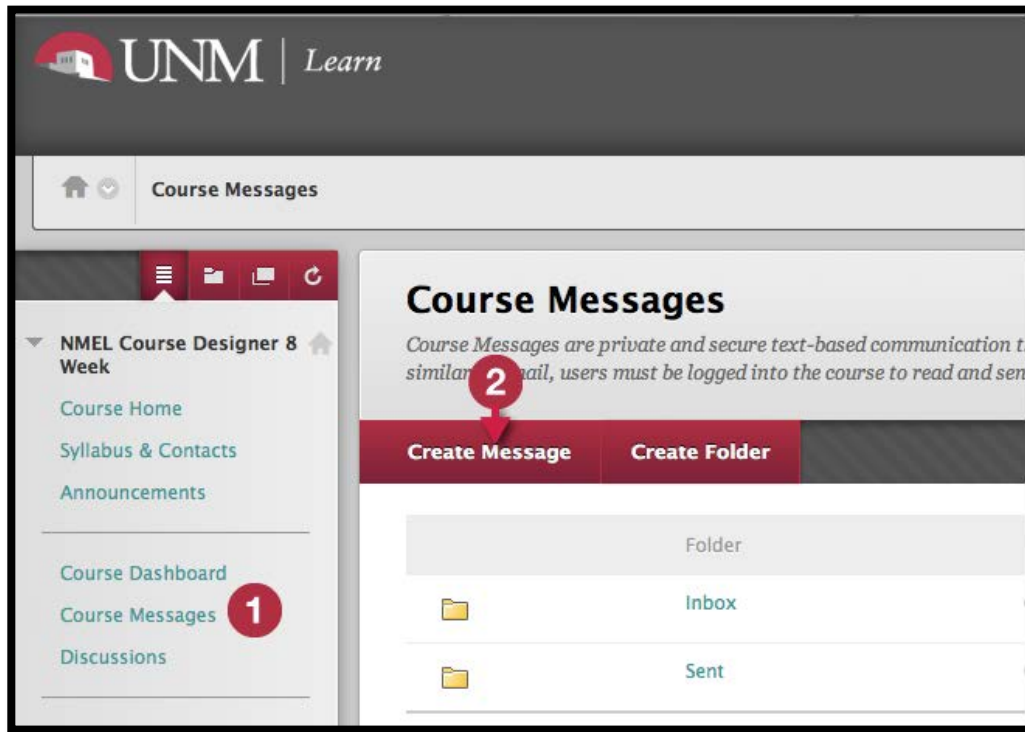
UNM | Learn

Course Messages

NMEL Course Designer 8 Week
Course Home
Syllabus & Contacts
Announcements

Course Dashboard
Course Messages 1
Discussions

Course Messages
Course Messages are private and secure text-based communication t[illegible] similar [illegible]ail, users must be logged into the course to read and sen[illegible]

2
Create Message
Create Folder

| | Folder |
|---|---|
| | Inbox |
| | Sent |